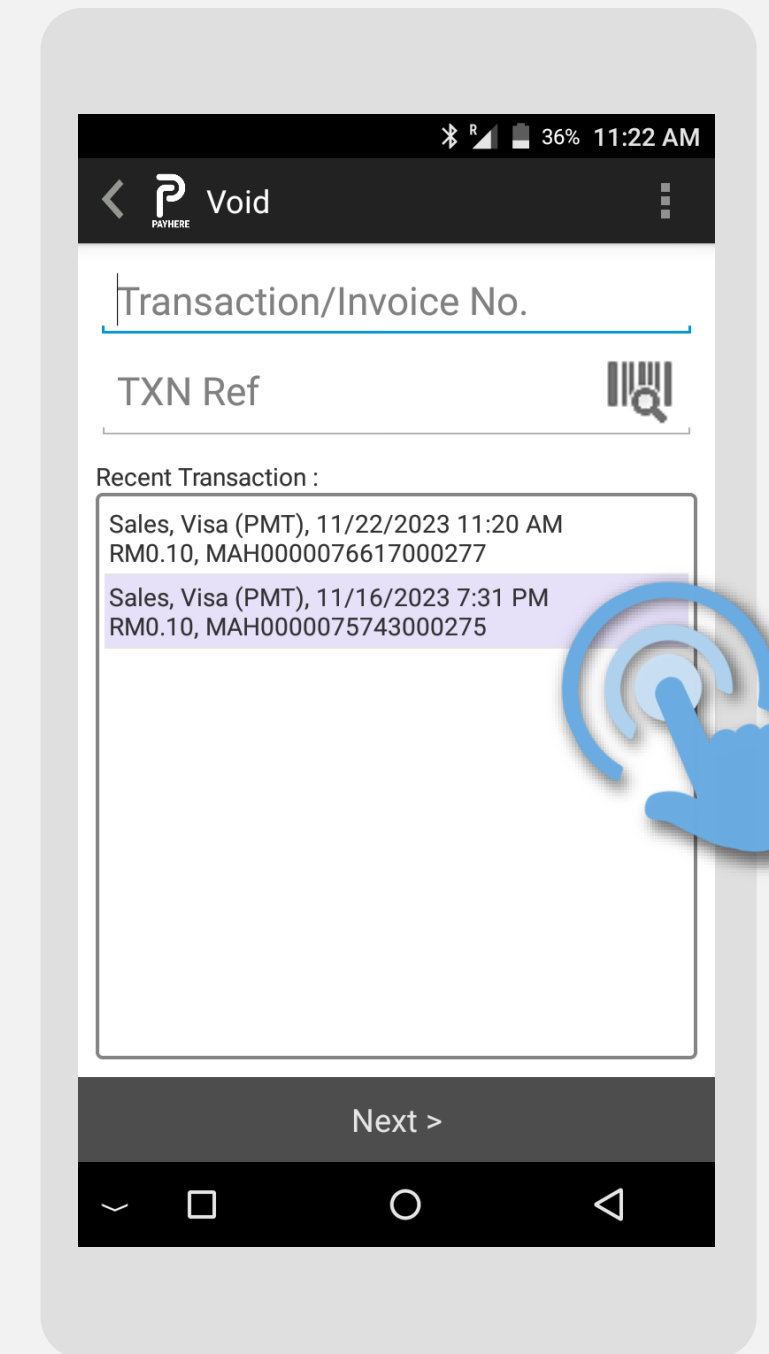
R 36% 11:22 AM

PAYHERE Void

Transaction/Invoice No.

TXN Ref

Recent Transaction :

Sales, Visa (PMT), 11/22/2023 11:20 AM
RM0.10, MAH0000076617000277

Sales, Visa (PMT), 11/16/2023 7:31 PM
RM0.10, MAH0000075743000275

Next >